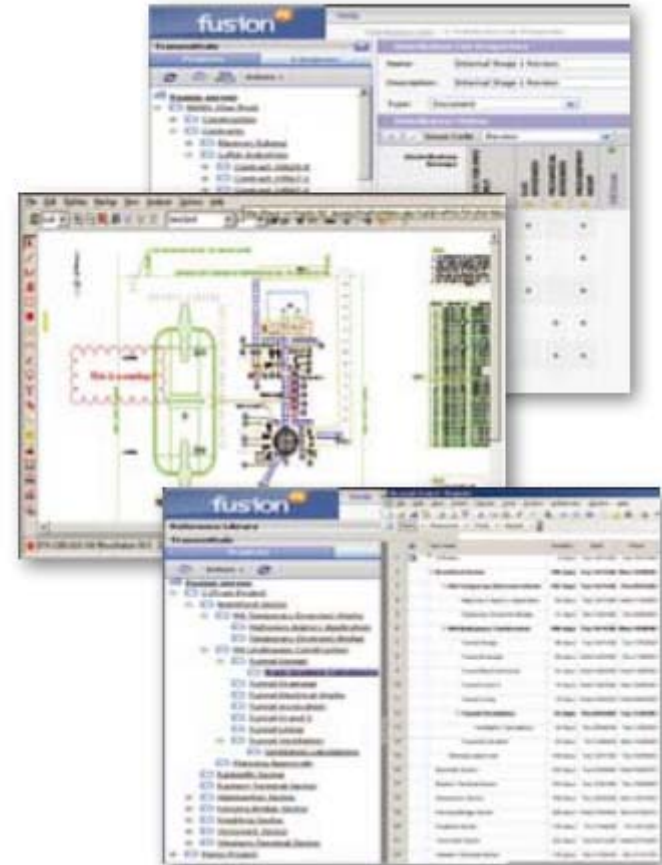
fusion

Name: External Stage 1 Review

Description: External Stage 1 Review

Type: Document

File Edit Tables Markup View Analyze Options Help

This is a markup!

fusion

Reference Library

Transmittals